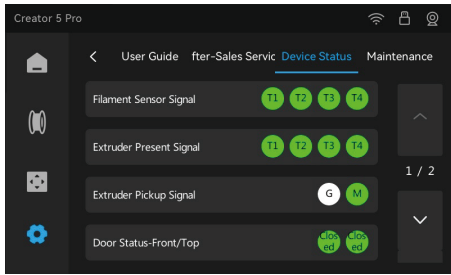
Creator 5 Pro

User Guide fter-Sales Servic Device Status Maintenance

Filament Sensor Signal T1 T2 T3 T4

Extruder Present Signal T1 T2 T3 T4

Extruder Pickup Signal G M

Door Status-Front/Top Clos ed Clos ed

1 / 2